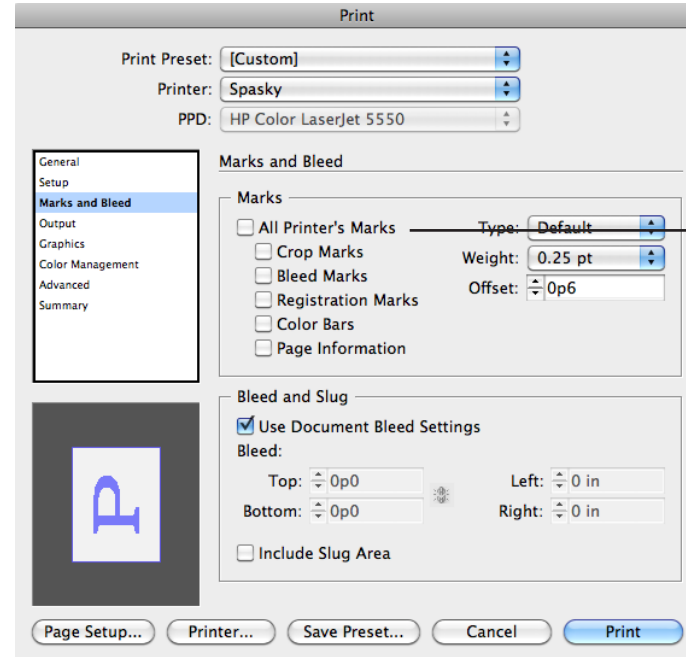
Print

Print Preset: [Custom]
Printer: Spasky
PPD: HP Color LaserJet 5550

General
Setup
Marks and Bleed
Output
Graphics
Color Management
Advanced
Summary

Marks and Bleed

Marks
All Printer's Marks
Crop Marks
Bleed Marks
Registration Marks
Color Bars
Page Information
Type: Default
Weight: 0.25 pt
Offset: 0p6

Bleed and Slug
Use Document Bleed Settings
Bleed:
Top: 0p0
Bottom: 0p0
Left: 0 in
Right: 0 in
Include Slug Area

P

Page Setup... Printer... Save Preset... Cancel Print